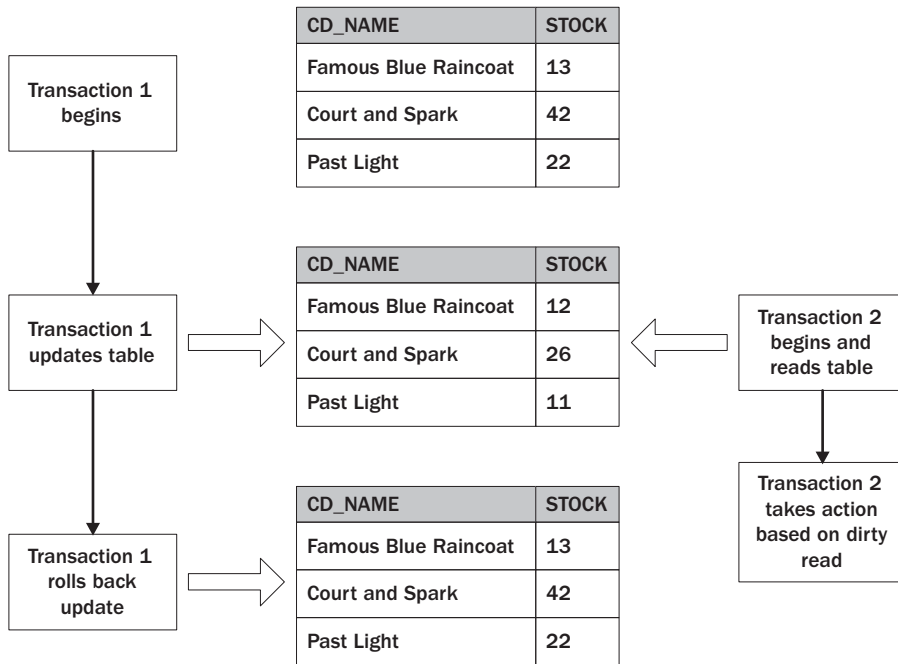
Transaction 1 begins

| CD_NAME | STOCK |
|---|---|
| Famous Blue Raincoat | 13 |
| Court and Spark | 42 |
| Past Light | 22 |

Transaction 1 updates table

| CD_NAME | STOCK |
|---|---|
| Famous Blue Raincoat | 12 |
| Court and Spark | 26 |
| Past Light | 11 |

Transaction 2 begins and reads table

Transaction 2 takes action based on dirty read

Transaction 1 rolls back update

| CD_NAME | STOCK |
|---|---|
| Famous Blue Raincoat | 13 |
| Court and Spark | 42 |
| Past Light | 22 |